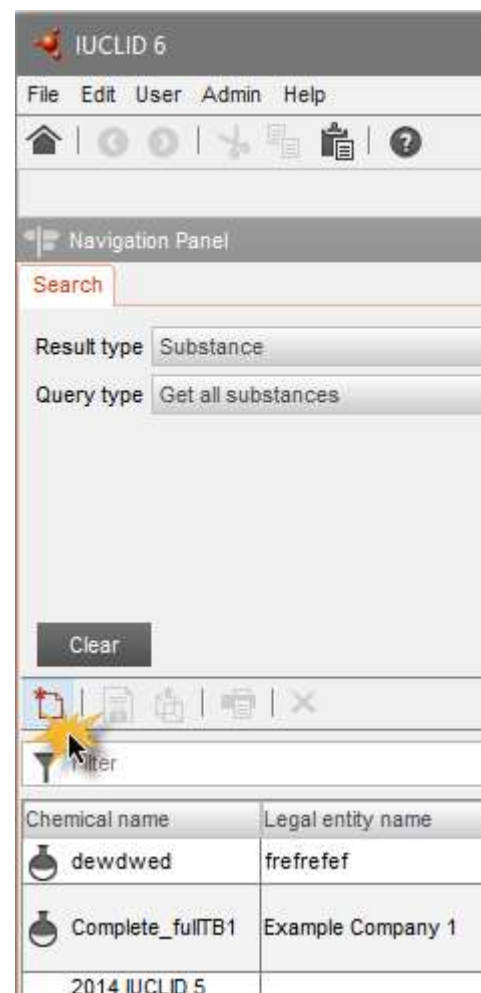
IUCLID 6

File Edit User Admin Help

Navigation Panel

Search

Result type Substance

Query type Get all substances

Clear

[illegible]lter

| Chemical name | Legal entity name |
|---|---|
| dewdwed | frefrefef |
| Complete_fullTB1 | Example Company 1 |
| 2014 IUCLID 5 | |